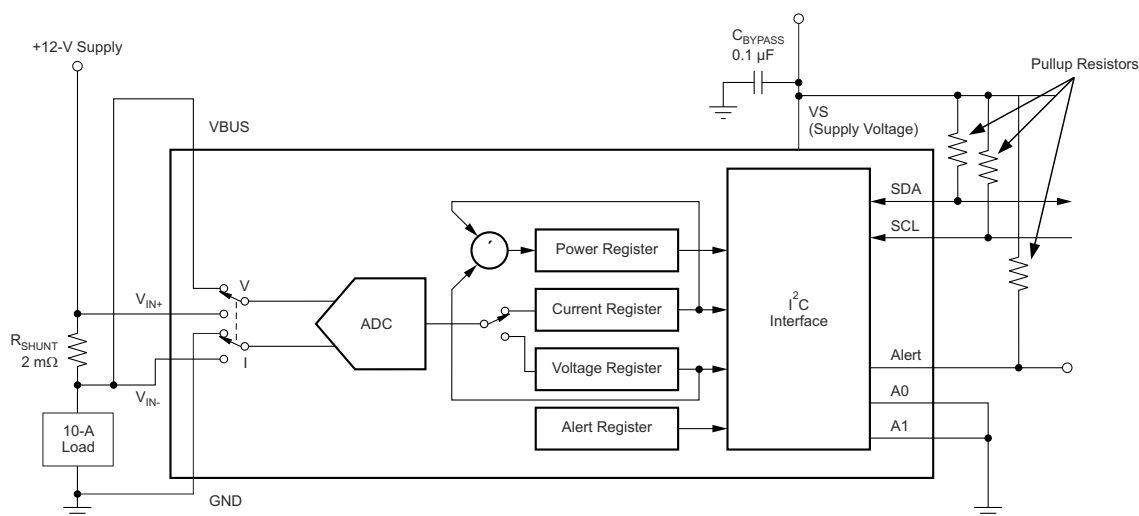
+12-V Supply

$C_{BYPASS}$
0.1 µF

Pullup Resistors

VBUS

VS
(Supply Voltage)

SDA

SCL

Power Register

$V_{IN+}$

V

ADC

Current Register

$I^2C$
Interface

$R_{SHUNT}$
2 mΩ

I

Voltage Register

Alert

$V_{IN-}$

A0

10-A
Load

Alert Register

A1

GND